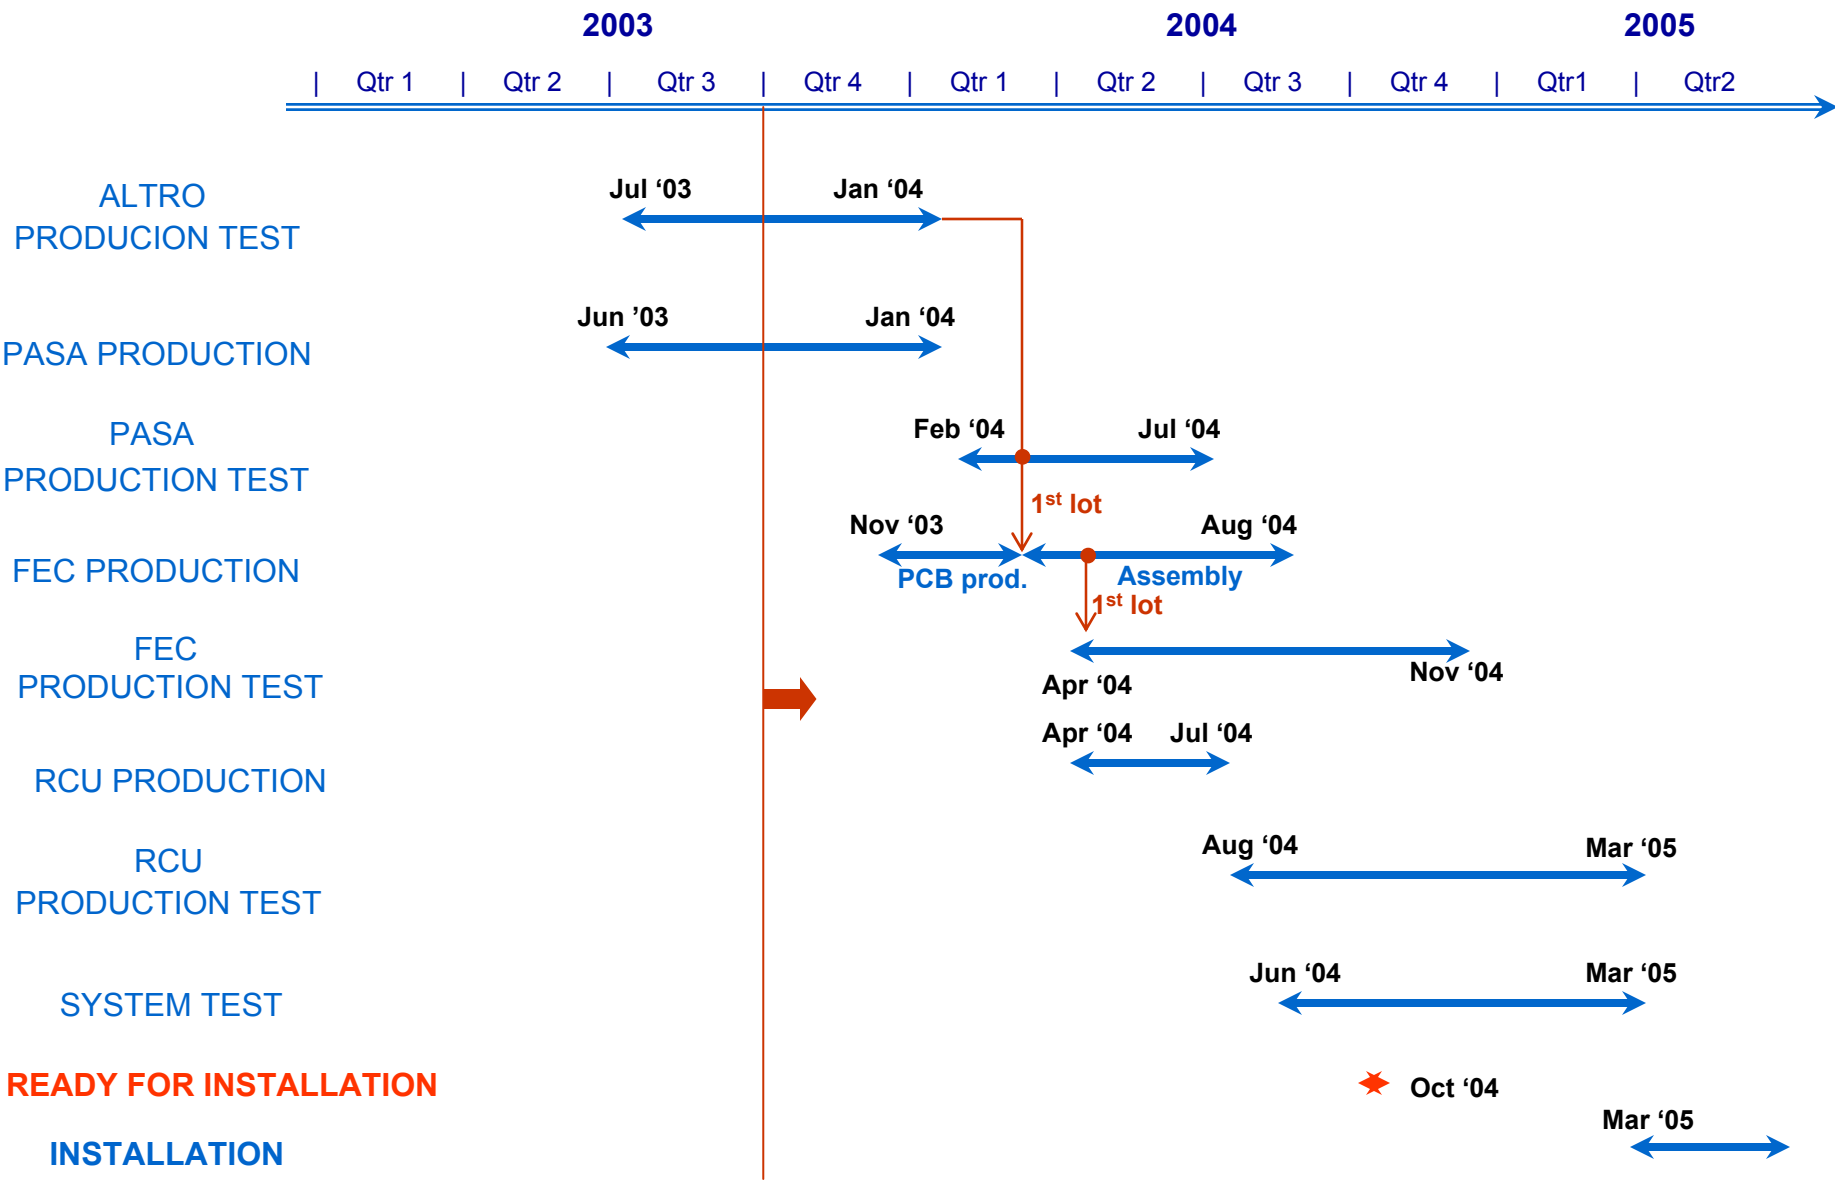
2003 2004 2005

| Qtr 1 | Qtr 2 | Qtr 3 | Qtr 4 | Qtr 1 | Qtr 2 | Qtr 3 | Qtr 4 | Qtr1 | Qtr2

ALTRO PRODUCION TEST
Jul ‘03 Jan ‘04

PASA PRODUCTION
Jun ’03 Jan ‘04

PASA PRODUCTION TEST
Feb ‘04 Jul ‘04

$1^{st}$ lot

FEC PRODUCTION
Nov ‘03 Aug ‘04
PCB prod. Assembly
$1^{st}$ lot

FEC PRODUCTION TEST
Apr ‘04 Nov ‘04

RCU PRODUCTION
Apr ‘04 Jul ‘04

RCU PRODUCTION TEST
Aug ‘04 Mar ‘05

SYSTEM TEST
Jun ‘04 Mar ‘05

READY FOR INSTALLATION
Oct ‘04

INSTALLATION
Mar ‘05